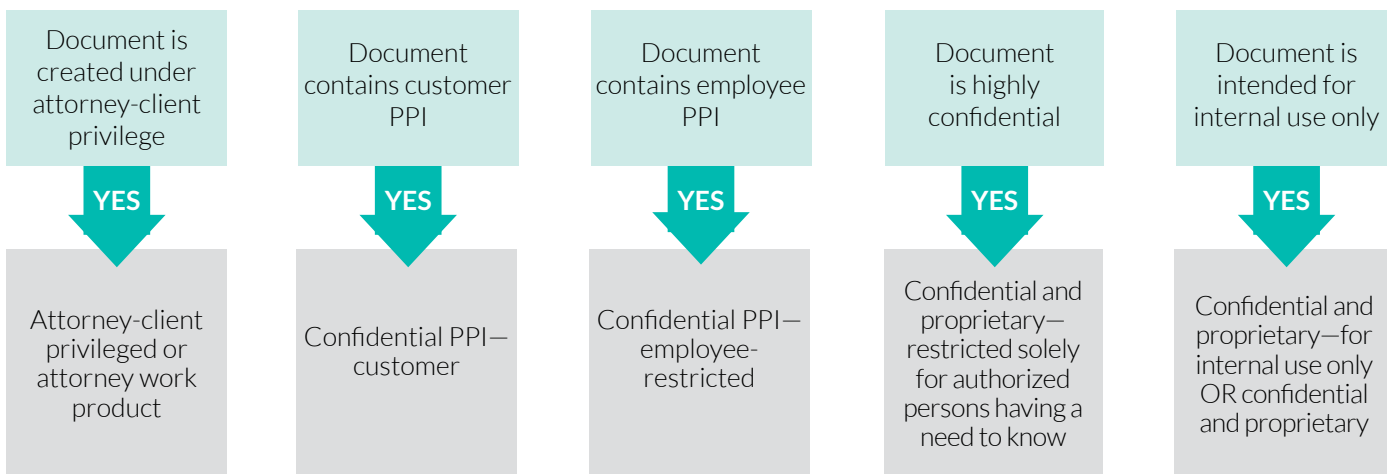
Document is created under attorney-client privilege

YES

Attorney-client privileged or attorney work product

Document contains customer PPI

YES

Confidential PPI—customer

Document contains employee PPI

YES

Confidential PPI—employee-restricted

Document is highly confidential

YES

Confidential and proprietary—restricted solely for authorized persons having a need to know

Document is intended for internal use only

YES

Confidential and proprietary—for internal use only OR confidential and proprietary